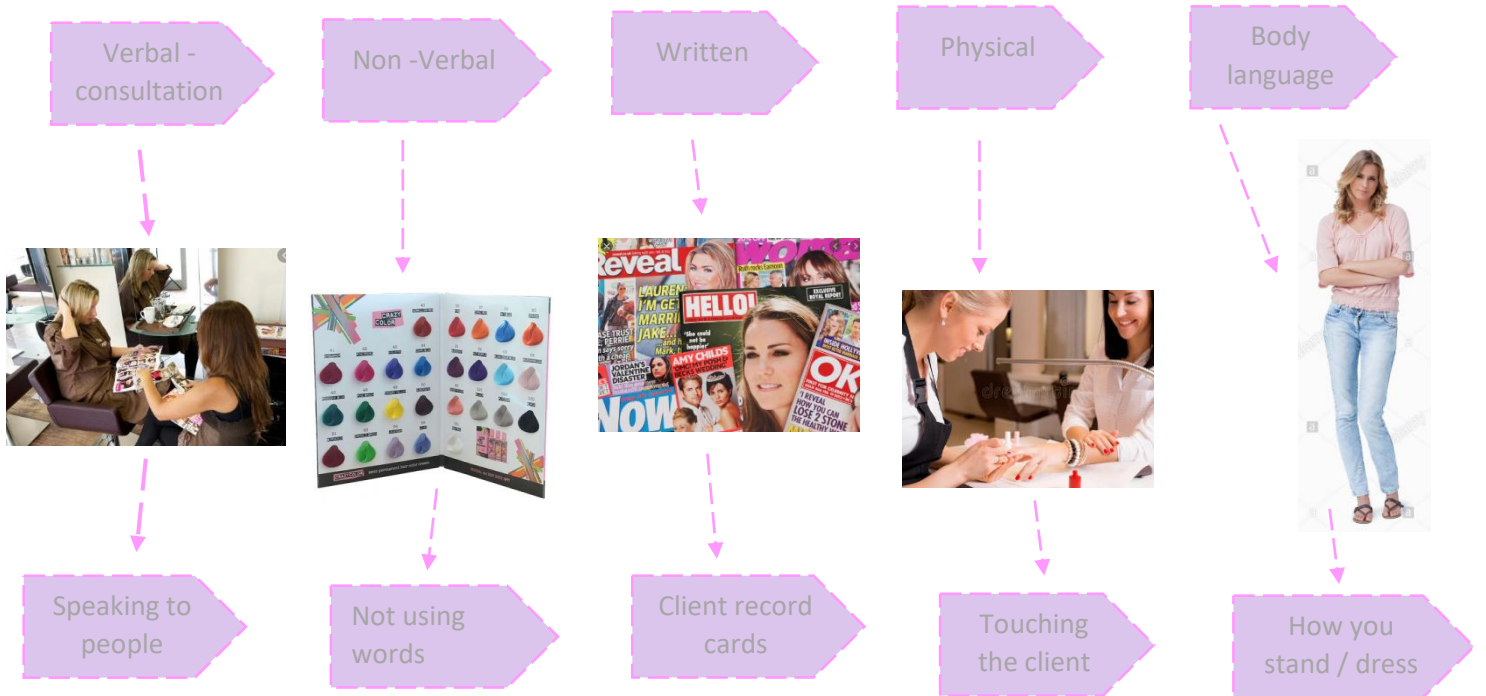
Verbal - consultation

Non -Verbal

Written

Physical

Body language

CRAZY COLOR

Reveal

HELLO!

WOMAN

OK!

NOW

Speaking to people

Not using words

Client record cards

Touching the client

How you stand / dress